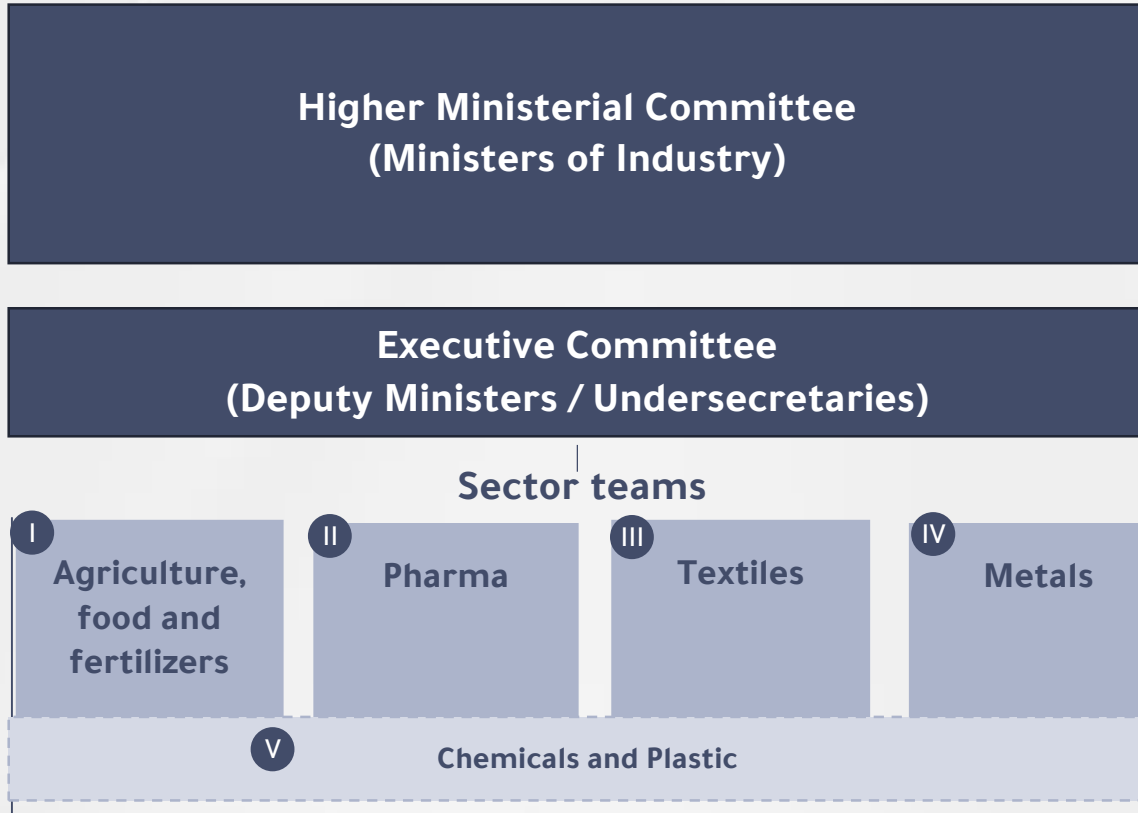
Higher Ministerial Committee
(Ministers of Industry)

Executive Committee
(Deputy Ministers / Undersecretaries)

Sector teams

I
Agriculture, food and fertilizers

II
Pharma

III
Textiles

IV
Metals

V
Chemicals and Plastic